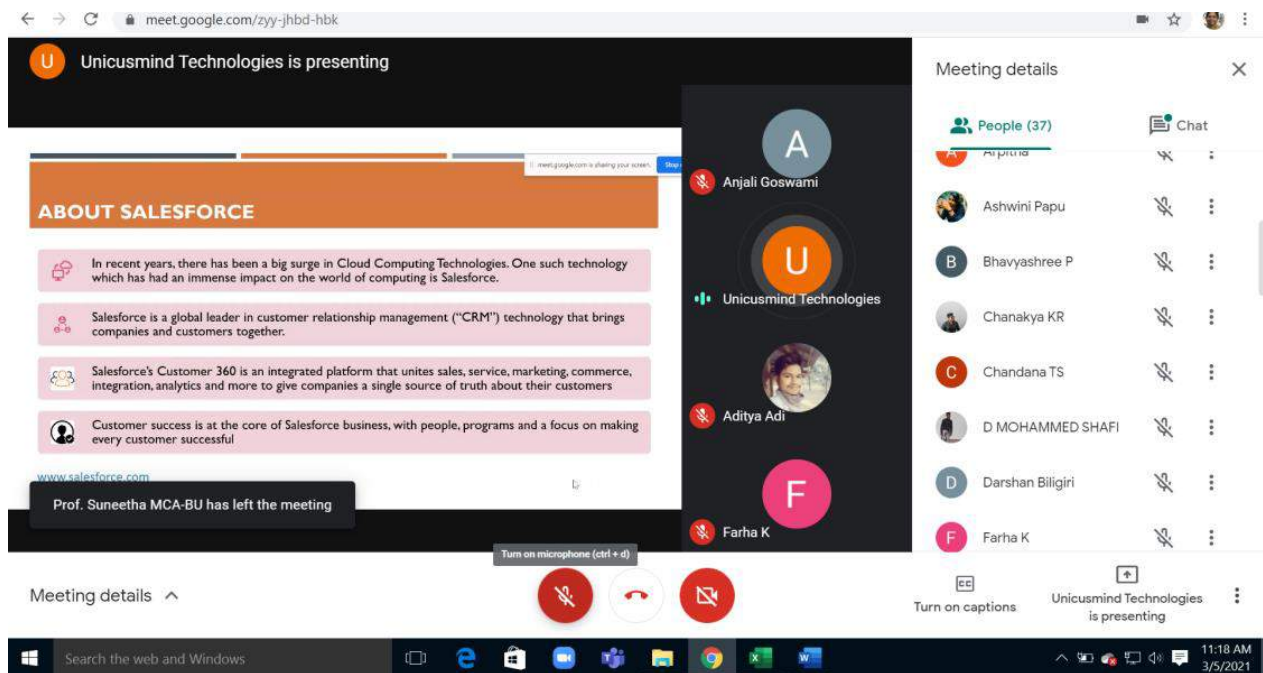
meet.google.com/zyy-jhbd-hbk

U Unicusmind Technologies is presenting

meet.google.com is sharing your screen. Stop

ABOUT SALESFORCE

In recent years, there has been a big surge in Cloud Computing Technologies. One such technology which has had an immense impact on the world of computing is Salesforce.

Salesforce is a global leader in customer relationship management ("CRM") technology that brings companies and customers together.

Salesforce's Customer 360 is an integrated platform that unites sales, service, marketing, commerce, integration, analytics and more to give companies a single source of truth about their customers

Customer success is at the core of Salesforce business, with people, programs and a focus on making every customer successful

www.salesforce.com

Prof. Suneetha MCA-BU has left the meeting

A
Anjali Goswami

U
Unicusmind Technologies

Aditya Adi

F
Farha K

Meeting details

People (37)

Chat

Arpitha

Ashwini Papu

B Bhavyashree P

Chanakya KR

C Chandana TS

D MOHAMMED SHAFI

D Darshan Biligiri

F Farha K

Meeting details

Turn on microphone (ctrl + d)

Turn on captions

Unicusmind Technologies is presenting

Search the web and Windows

11:18 AM
3/5/2021